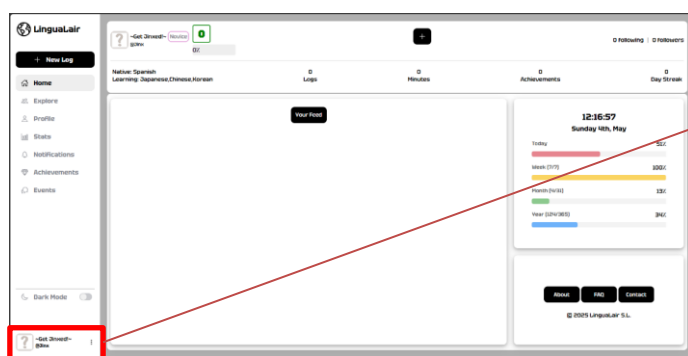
LinguaLair

+ New Log

Home
Explore
Profile
Stats
Notifications
Achievements
Events

Dark Mode

~Get Jinxed!~
@Jinx

~Get Jinxed!~ Novice 0
@Jinx
0%

+

0 following | 0 followers

Native: Spanish
Learning: Japanese,Chinese,Korean

| 0 | 0 | 0 | 0 |
|---|---|---|---|
| Logs | Minutes | Achievements | Day Streak |

Your Feed

12:16:57
Sunday 4th, May

Today 52%
Week (3/7) 100%
Month (4/31) 13%
Year (124/365) 34%

About FAQ Contact

© 2025 LinguaLair S.L.